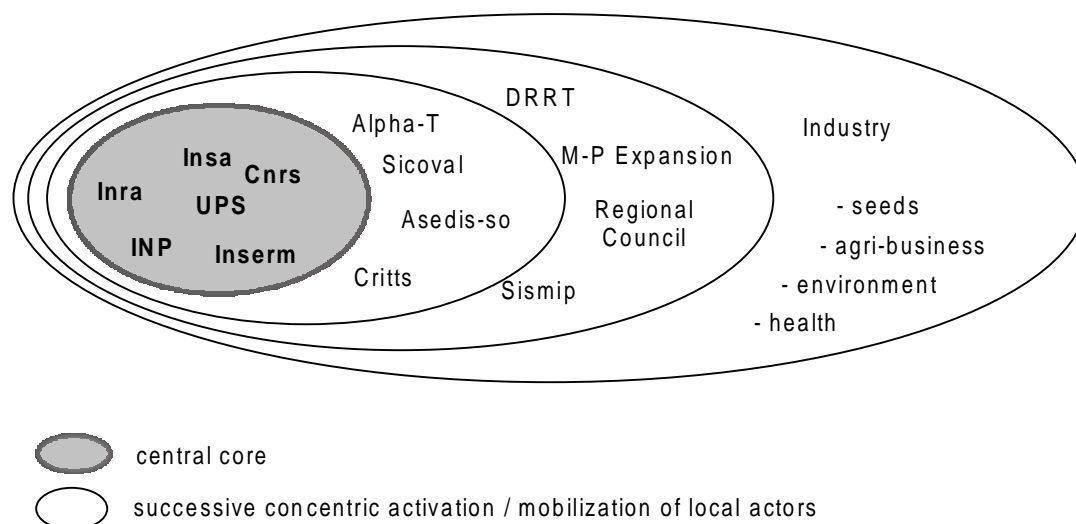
Insa
Cnrs
Inra
UPS
INP
Inserm

Alpha-T
Sicoval
Asedis-so
Critts

DRRT
M-P Expansion
Regional Council
Sismip

Industry
- seeds
- agri-business
- environment
- health

central core

successive concentric activation / mobilization of local actors